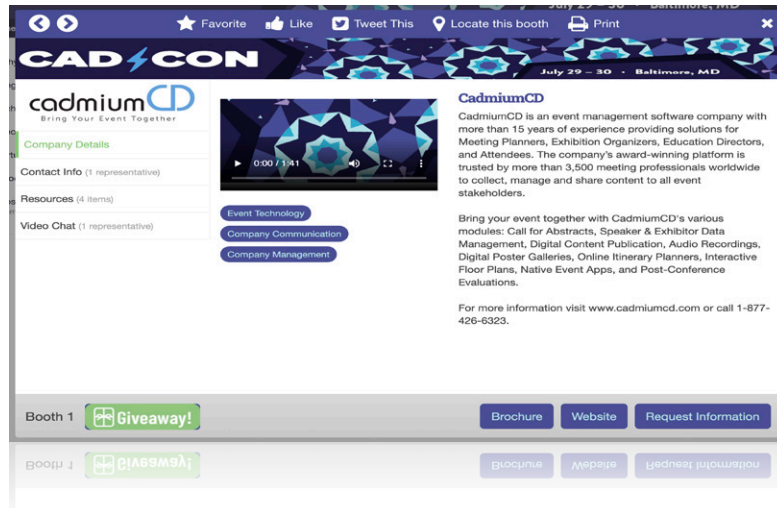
Favorite Like Tweet This Locate this booth Print

July 29 – 30 · Baltimore, MD

CAD CON

July 29 – 30 · Baltimore, MD

cadmiumCD
Bring Your Event Together

Company Details
Contact Info (1 representative)
Resources (4 items)
Video Chat (1 representative)

0:00 / 1:41

Event Technology
Company Communication
Company Management

CadmiumCD

CadmiumCD is an event management software company with more than 15 years of experience providing solutions for Meeting Planners, Exhibition Organizers, Education Directors, and Attendees. The company's award-winning platform is trusted by more than 3,500 meeting professionals worldwide to collect, manage and share content to all event stakeholders.

Bring your event together with CadmiumCD's various modules: Call for Abstracts, Speaker & Exhibitor Data Management, Digital Content Publication, Audio Recordings, Digital Poster Galleries, Online Itinerary Planners, Interactive Floor Plans, Native Event Apps, and Post-Conference Evaluations.

For more information visit www.cadmiumcd.com or call 1-877-426-6323.

Booth 1 Giveaway!

Brochure Website Request Information